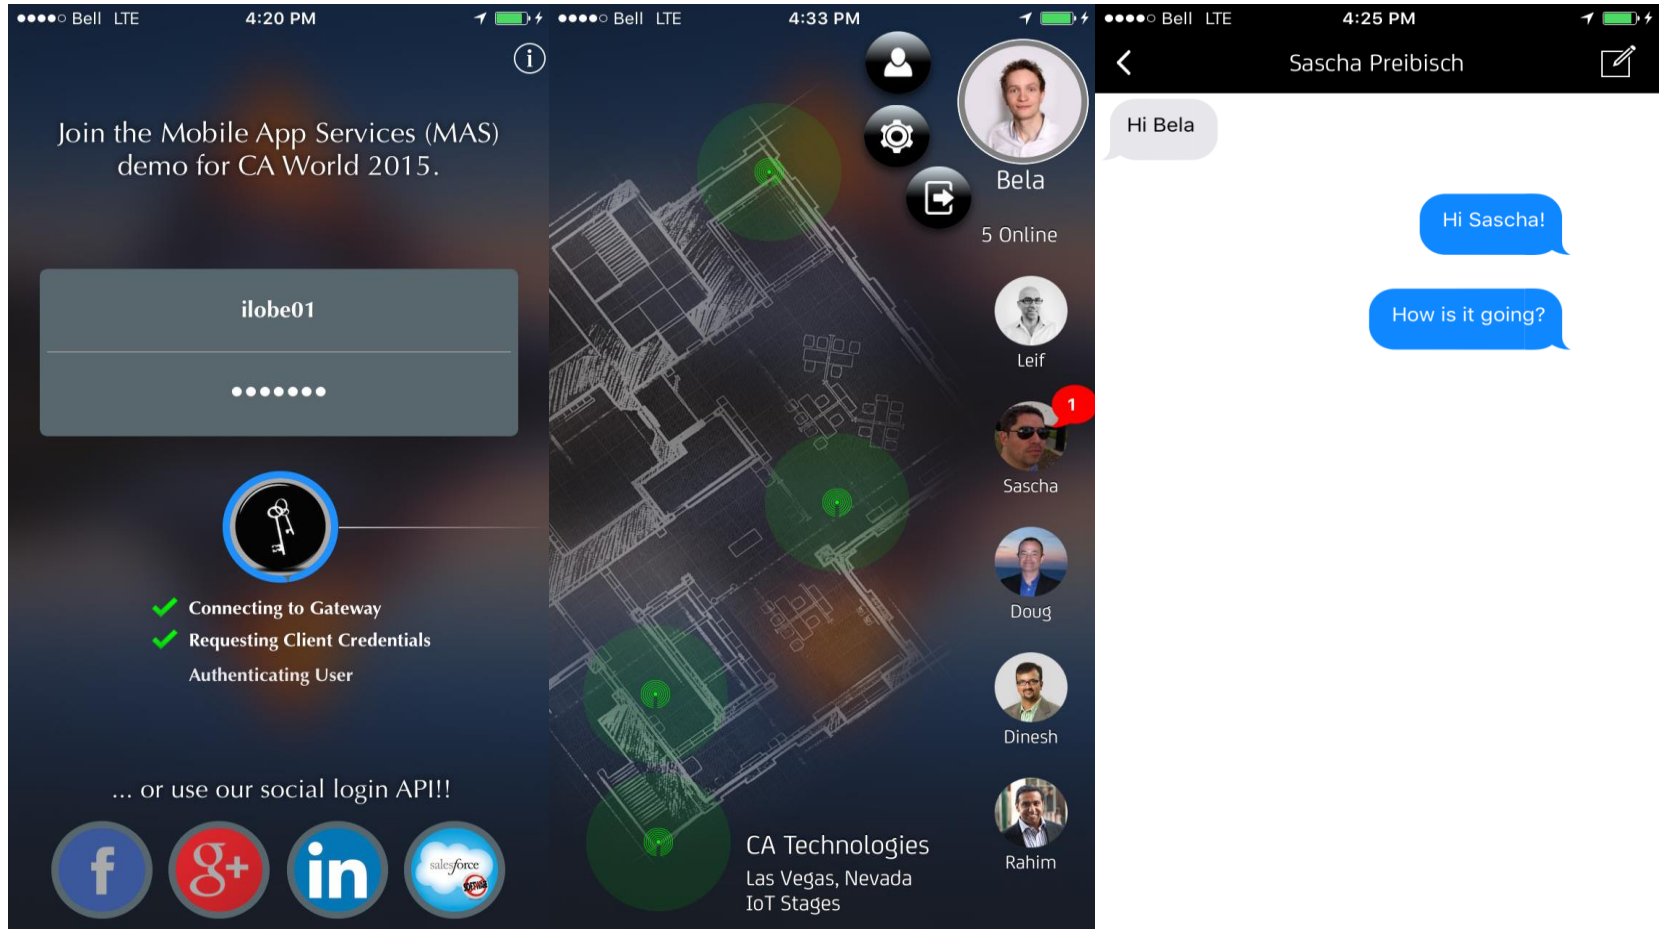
●●●●○ Bell LTE 4:20 PM

Join the Mobile App Services (MAS) demo for CA World 2015.

ilobe01

•••••••

Connecting to Gateway
Requesting Client Credentials
Authenticating User

... or use our social login API!!

f
g+
in
salesforce

●●●●○ Bell LTE 4:33 PM

Bela
5 Online

Leif
1
Sascha
Doug
Dinesh
Rahim

CA Technologies
Las Vegas, Nevada
IoT Stages

●●●●○ Bell LTE 4:25 PM

Sascha Preibisch

Hi Bela

Hi Sascha!

How is it going?